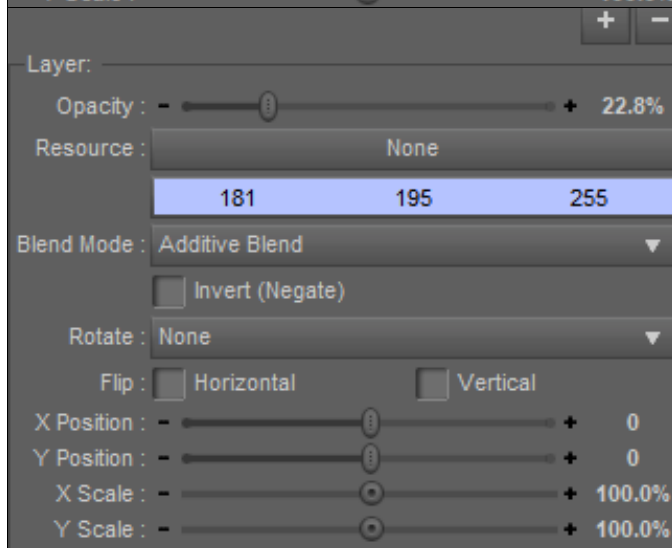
+ −

Layer:

Opacity : − + 22.8%

Resource : None

181 195 255

Blend Mode : Additive Blend ▼

Invert (Negate)

Rotate : None ▼

Flip : Horizontal Vertical

X Position : − + 0

Y Position : − + 0

X Scale : − + 100.0%

Y Scale : − + 100.0%